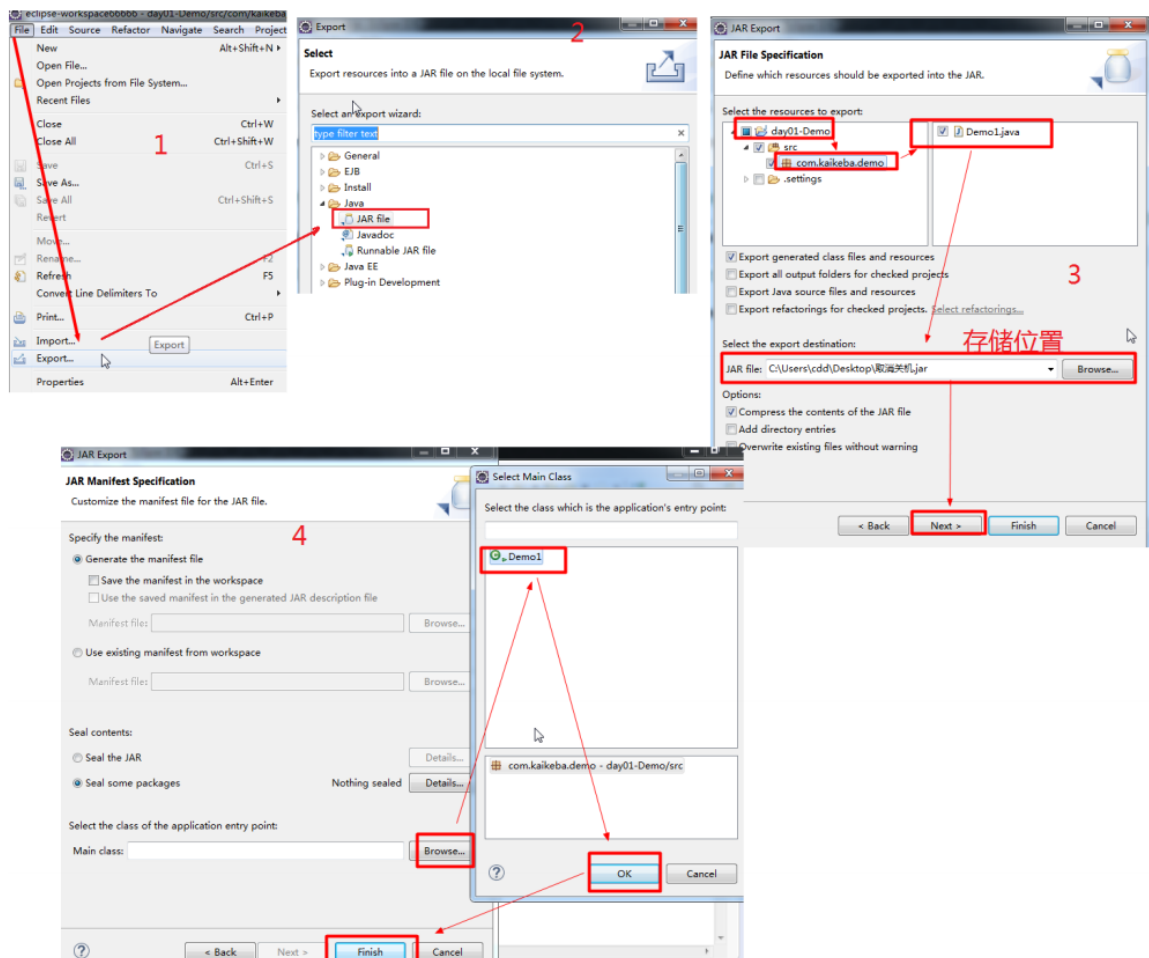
eclipse-workspace66666 - day01-Demo/src/com/kaikeba

File Edit Source Refactor Navigate Search Project

New Alt+Shift+N
Open File...
Open Projects from File System...
Recent Files
Close Ctrl+W
Close All Ctrl+Shift+W
Save Ctrl+S
Save As...
Save All Ctrl+Shift+S
Revert
Move...
Rename... F2
Refresh F5
Convert Line Delimiters To
Print... Ctrl+P
Import...
Export...
Properties Alt+Enter

Export

1

Export

2

Select
Export resources into a JAR file on the local file system.

Select an export wizard:
type filter text
General
EJB
Install
Java
JAR file
Javadoc
Runnable JAR file
Java EE
Plug-in Development

JAR Export

JAR File Specification
Define which resources should be exported into the JAR.

Select the resources to export:
day01-Demo
src
com.kaikeba.demo
.settings
Demo1.java

Export generated class files and resources
Export all output folders for checked projects
Export Java source files and resources
Export refactorings for checked projects. Select refactorings...

3

存储位置

Select the export destination:
JAR file: C:\Users\cdd\Desktop\取消关机.jar
Browse...

Options:
Compress the contents of the JAR file
Add directory entries
Overwrite existing files without warning

< Back Next > Finish Cancel

JAR Export

JAR Manifest Specification
Customize the manifest file for the JAR file.

4

Specify the manifest:
Generate the manifest file
Save the manifest in the workspace
Use the saved manifest in the generated JAR description file
Manifest file: Browse...
Use existing manifest from workspace
Manifest file: Browse...

Seal contents:
Seal the JAR Details...
Seal some packages Nothing sealed Details...

Select the class of the application entry point:
Main class: Browse...

< Back Next > Finish Cancel

Select Main Class

Select the class which is the application's entry point:
Demo1

com.kaikeba.demo - day01-Demo/src

OK Cancel